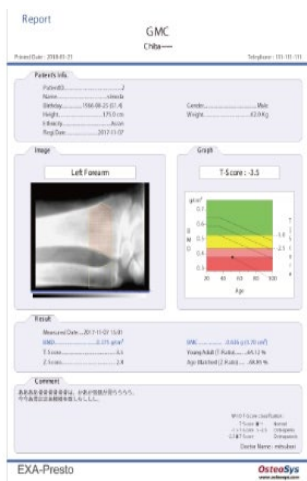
Report

GMC

Chiba-----

Printed Date : 2018-01-21

Telephone : 111-111-111

Patients Info.

PatientID.......................2

Name.......................vincele

Birthday.......................1966-06-25 (51.4)

Gender.......................Male

Height.......................175.0 cm

Weight.......................63.0 Kg

Ethnicity.......................Asian

Regi.Date.......................2017-11-07

Image

Graph

Left Forearm

T-Score : -3.5

g/cm²

B
M
D

Age

Result

Measured Date.....2017-11-07 15:01

BMD.......................0.371 g/cm²

BMC.......................0.656 g (1.77 cm²)

T-Score.......................-3.5

Young Adult (T-Ratio).......AA.12 %

Z-Score.......................-2.4

Age Matched (Z-Ratio).......AA.AA %

Comment

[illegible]

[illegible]

Doctor Name : mitsubori

EXA-Presto

OsteoSys